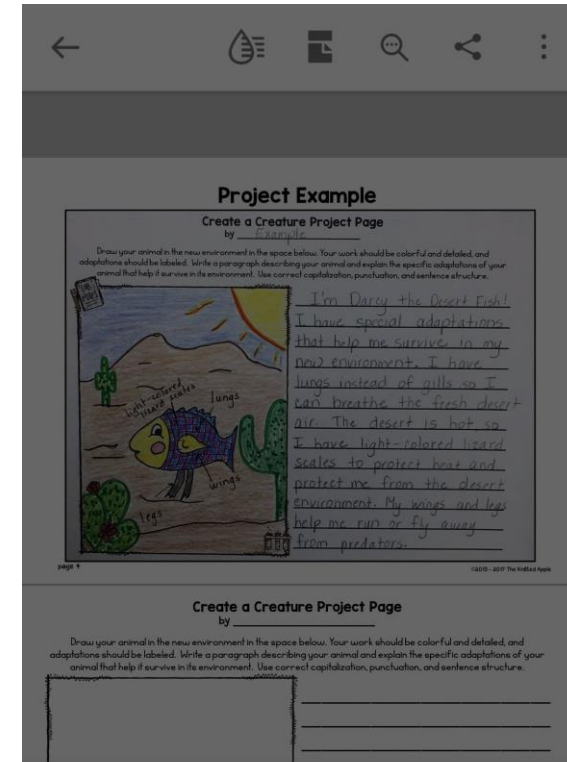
Project Example

Create a Creature Project Page
by Example

Draw your animal in the new environment in the space below. Your work should be colorful and detailed, and adaptations should be labeled. Write a paragraph describing your animal and explain the specific adaptations of your animal that help it survive in its environment. Use correct capitalization, punctuation, and sentence structure.

light-colored lizard scales

lungs

wings

legs

I'm Darcy the Desert Fish! I have special adaptations that help me survive in my new environment. I have lungs instead of gills so I can breathe the fresh desert air. The desert is hot so I have light-colored lizard scales to protect heat and protect me from the desert environment. My wings and legs help me run or fly away from predators.

page 4

©2010 - 2017 The Knitted Apple

Create a Creature Project Page
by

Draw your animal in the new environment in the space below. Your work should be colorful and detailed, and adaptations should be labeled. Write a paragraph describing your animal and explain the specific adaptations of your animal that help it survive in its environment. Use correct capitalization, punctuation, and sentence structure.